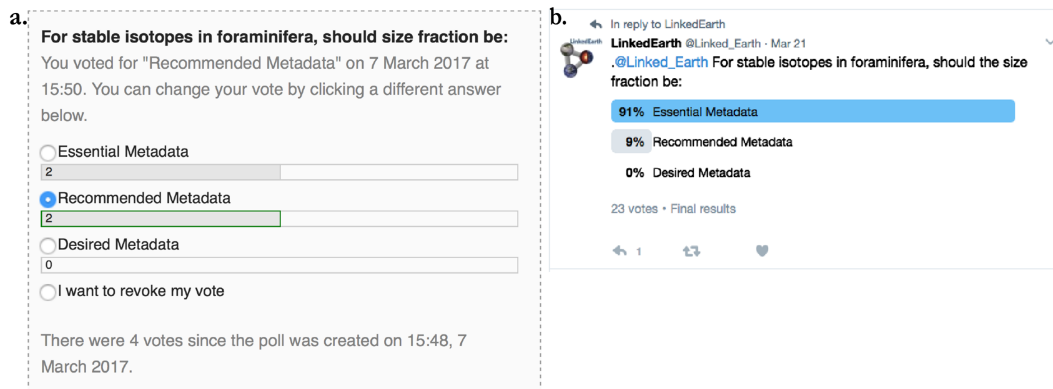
a.

**For stable isotopes in foraminifera, should size fraction be:**

You voted for "Recommended Metadata" on 7 March 2017 at 15:50. You can change your vote by clicking a different answer below.

Essential Metadata
2

Recommended Metadata
2

Desired Metadata
0

I want to revoke my vote

There were 4 votes since the poll was created on 15:48, 7 March 2017.

b.

In reply to LinkedEarth

LinkedEarth LinkedEarth @Linked_Earth · Mar 21

.@Linked_Earth For stable isotopes in foraminifera, should the size fraction be:

91% Essential Metadata

9% Recommended Metadata

0% Desired Metadata

23 votes • Final results

1